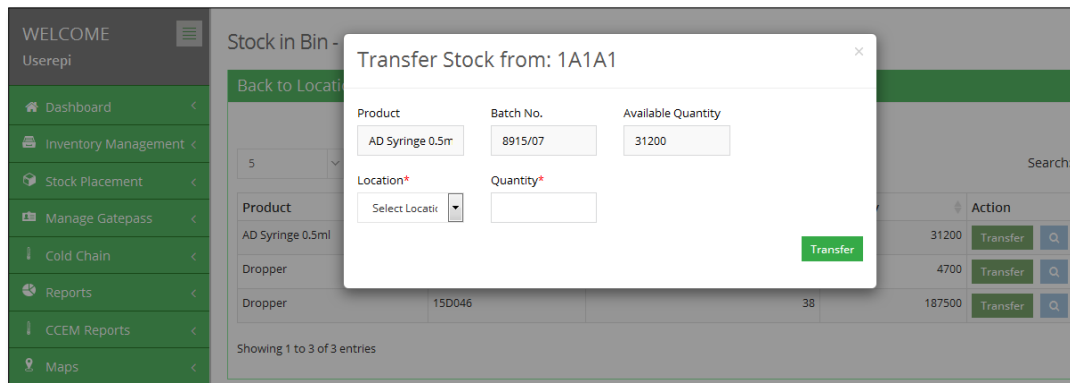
WELCOME
Userepi

Dashboard
Inventory Management
Stock Placement
Manage Gatepass
Cold Chain
Reports
CCEM Reports
Maps

Stock in Bin -

Back to Locatio

5

Search:

| Product | | | | Action |
|---|---|---|---|---|
| AD Syringe 0.5ml | | | 31200 | Transfer |
| Dropper | | | 4700 | Transfer |
| Dropper | 15D046 | 38 | 187500 | Transfer |

Showing 1 to 3 of 3 entries

Transfer Stock from: 1A1A1

×

Product
AD Syringe 0.5m

Batch No.
8915/07

Available Quantity
31200

Location*
Select Locatio

Quantity*

Transfer